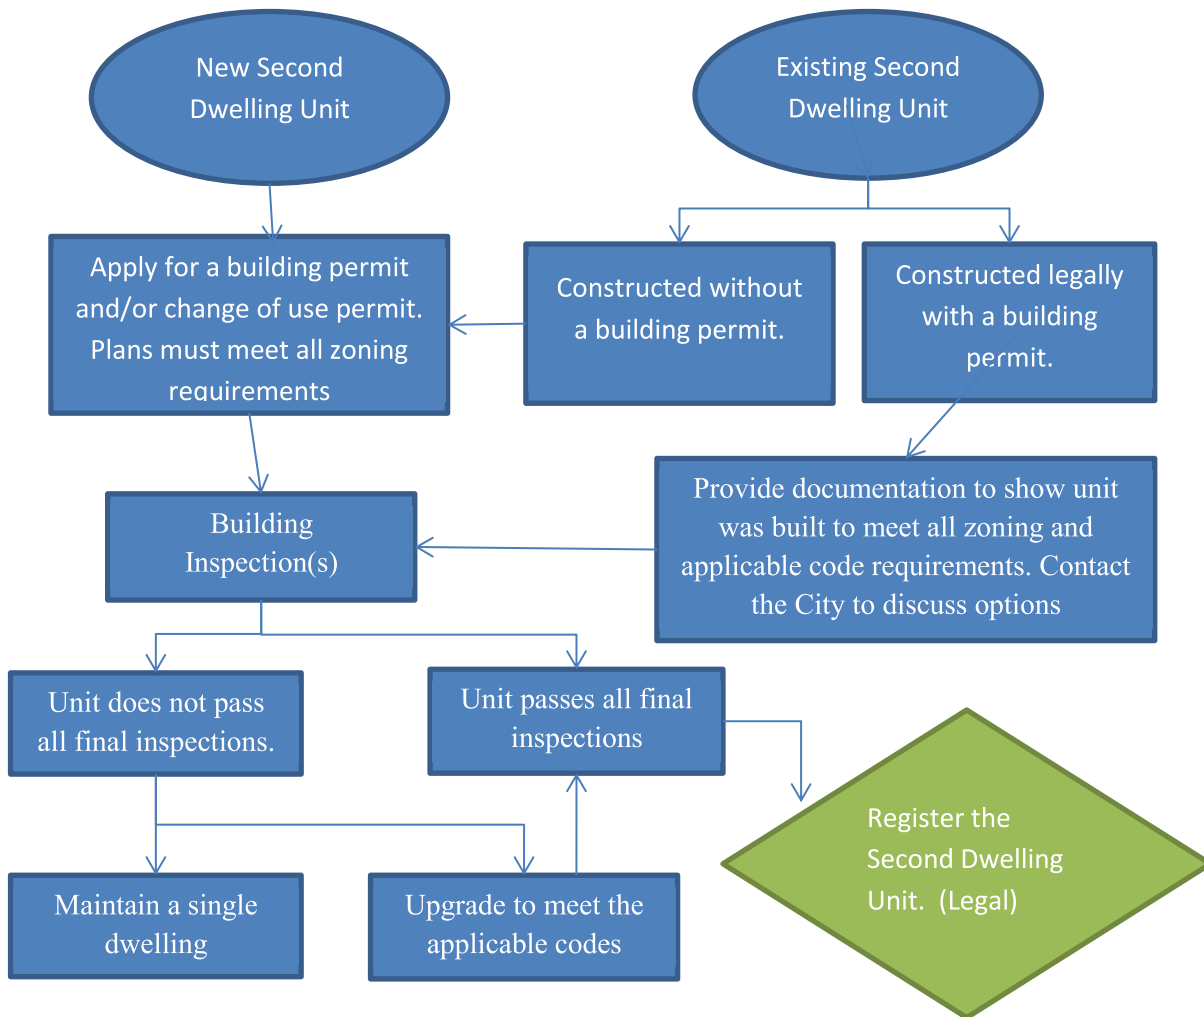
New Second Dwelling Unit

Existing Second Dwelling Unit

Apply for a building permit and/or change of use permit. Plans must meet all zoning requirements

Constructed without a building permit.

Constructed legally with a building permit.

Provide documentation to show unit was built to meet all zoning and applicable code requirements. Contact the City to discuss options

Building Inspection(s)

Unit does not pass all final inspections.

Unit passes all final inspections

Register the Second Dwelling Unit. (Legal)

Maintain a single dwelling

Upgrade to meet the applicable codes